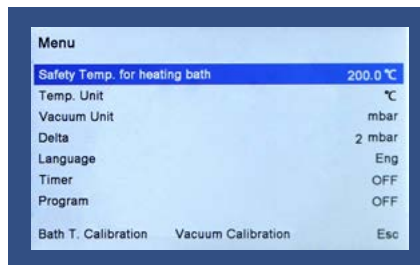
Menu

| | |
|---|---|
| Safety Temp. for heating bath | 200.0 ℃ |
| Temp. Unit | ℃ |
| Vacuum Unit | mbar |
| Delta | 2 mbar |
| Language | Eng |
| Timer | OFF |
| Program | OFF |

Bath T. Calibration Vacuum Calibration Esc